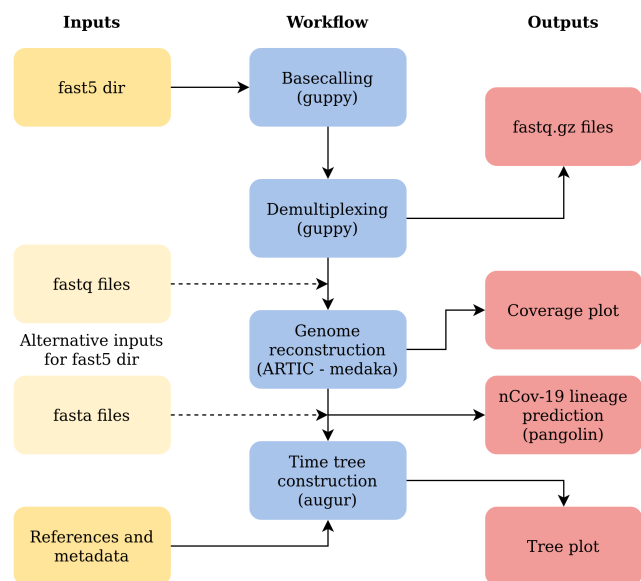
Inputs

Workflow

Outputs

fast5 dir

Basecalling (guppy)

fastq.gz files

Demultiplexing (guppy)

fastq files

Alternative inputs for fast5 dir

Genome reconstruction (ARTIC - medaka)

Coverage plot

fasta files

nCov-19 lineage prediction (pangolin)

Time tree construction (augur)

References and metadata

Tree plot